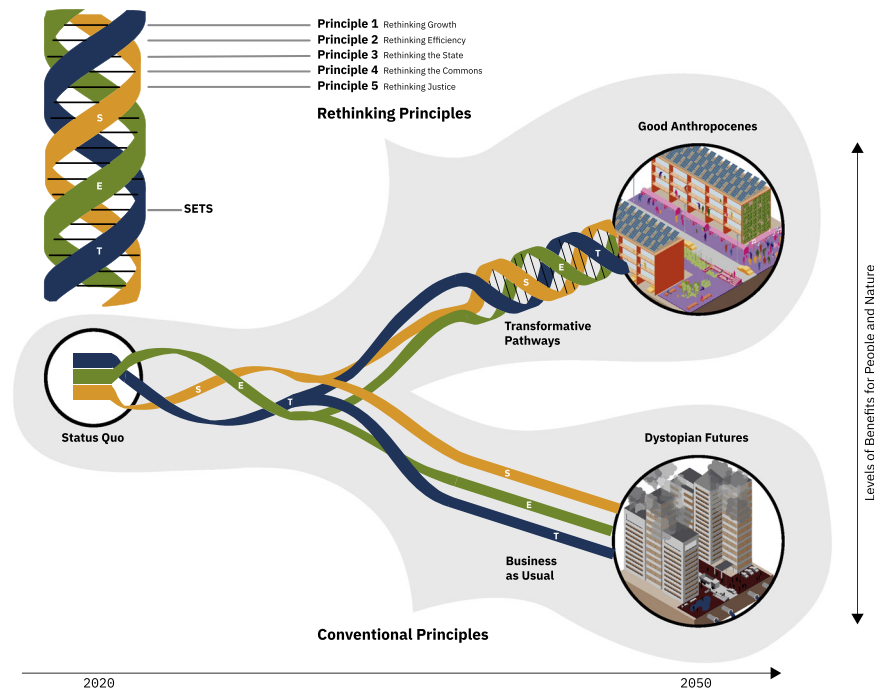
Principle 1 Rethinking Growth
Principle 2 Rethinking Efficiency
Principle 3 Rethinking the State
Principle 4 Rethinking the Commons
Principle 5 Rethinking Justice

Rethinking Principles

S
E
T
SETS

Good Anthropocenes

S
E
T

Transformative Pathways

S
E
T

Status Quo

Dystopian Futures

S
E
T

Business as Usual

Conventional Principles

Levels of Benefits for People and Nature

2020
2050